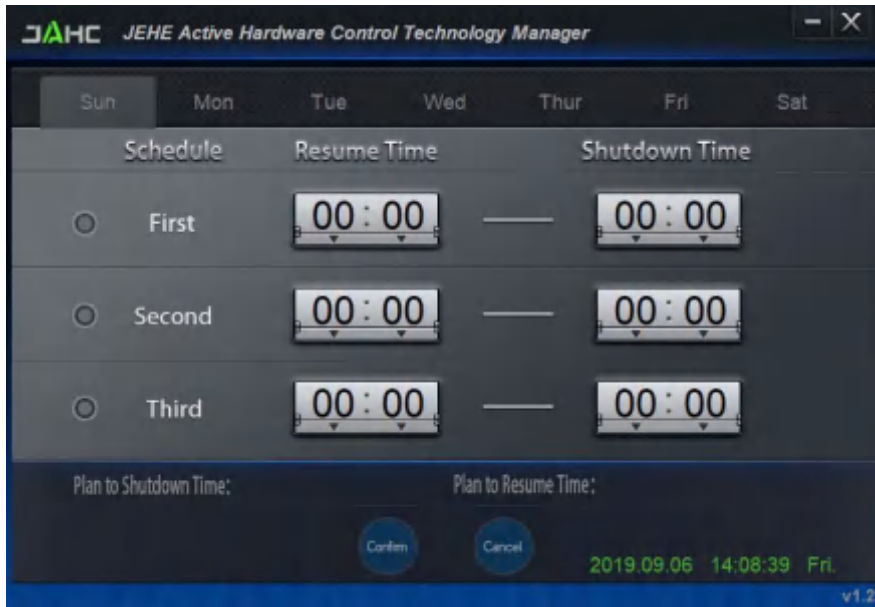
JAHC JEHE Active Hardware Control Technology Manager

Sun Mon Tue Wed Thur Fri Sat

| Schedule | Resume Time | | Shutdown Time |
|---|---|---|---|
| First | 00 : 00 | — | 00 : 00 |
| Second | 00 : 00 | — | 00 : 00 |
| Third | 00 : 00 | — | 00 : 00 |

Plan to Shutdown Time: Plan to Resume Time:

Confirm Cancel

2019.09.06 14:08:39 Fri.

v1.2